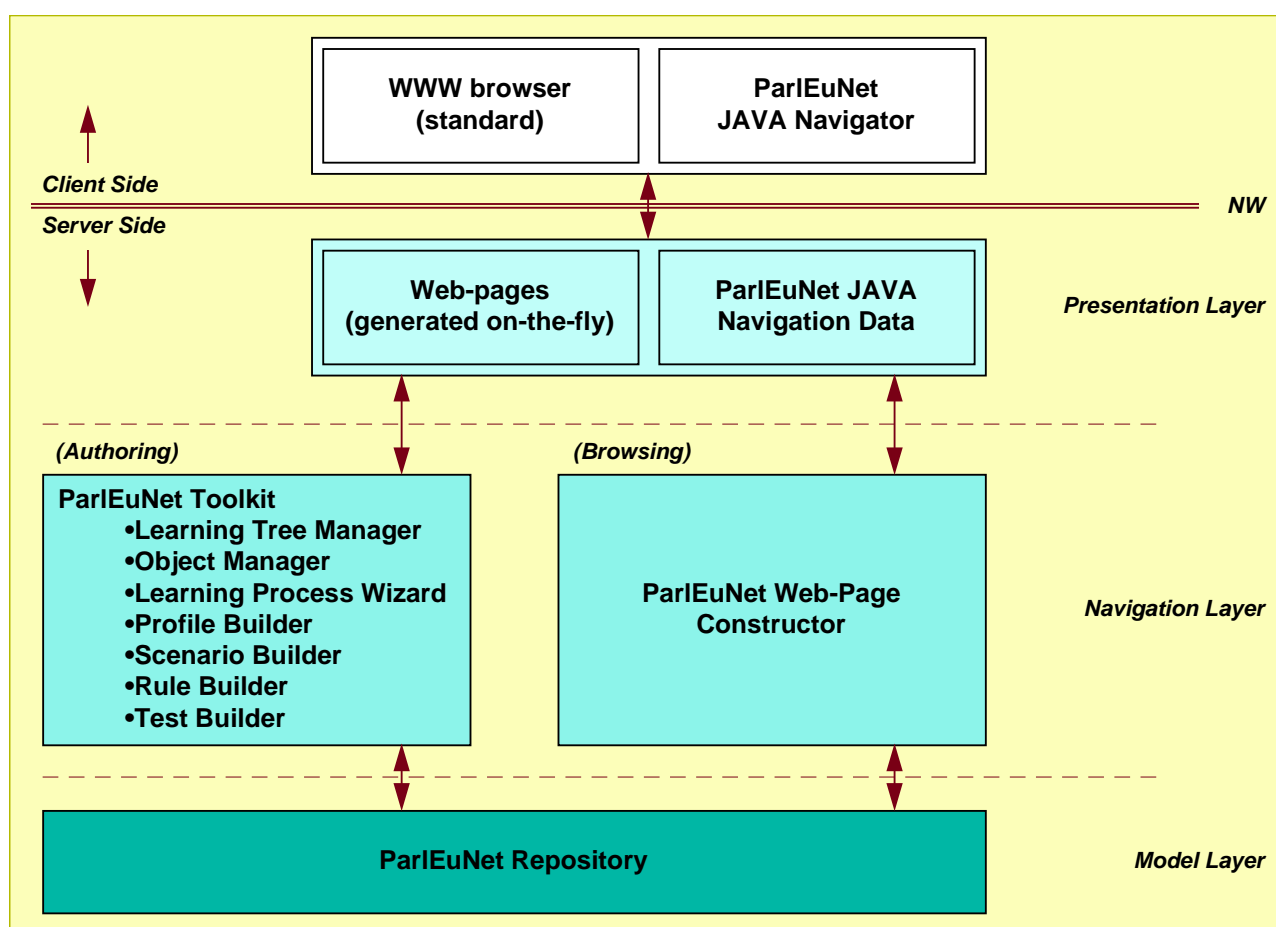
WWW browser
(standard)

ParlEuNet
JAVA Navigator

Client Side

NW

Server Side

Web-pages
(generated on-the-fly)

ParlEuNet JAVA
Navigation Data

Presentation Layer

(Authoring)

(Browsing)

ParlEuNet Toolkit
•Learning Tree Manager
•Object Manager
•Learning Process Wizard
•Profile Builder
•Scenario Builder
•Rule Builder
•Test Builder

ParlEuNet Web-Page
Constructor

Navigation Layer

ParlEuNet Repository

Model Layer